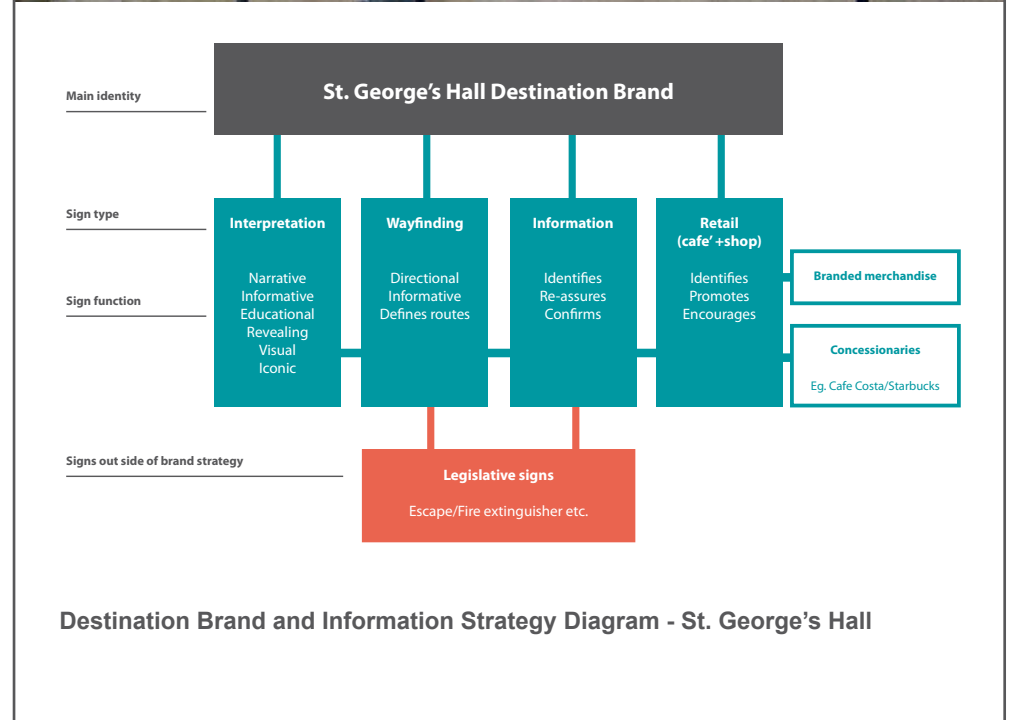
Main identity

St. George's Hall Destination Brand

Sign type

Sign function

Interpretation

Narrative
Informative
Educational
Revealing
Visual
Iconic

Wayfinding

Directional
Informative
Defines routes

Information

Identifies
Re-assures
Confirms

Retail
(cafe' +shop)

Identifies
Promotes
Encourages

Branded merchandise

Concessionaries

Eg. Cafe Costa/Starbucks

Signs out side of brand strategy

Legislative signs

Escape/Fire extinguisher etc.

Destination Brand and Information Strategy Diagram - St. George's Hall